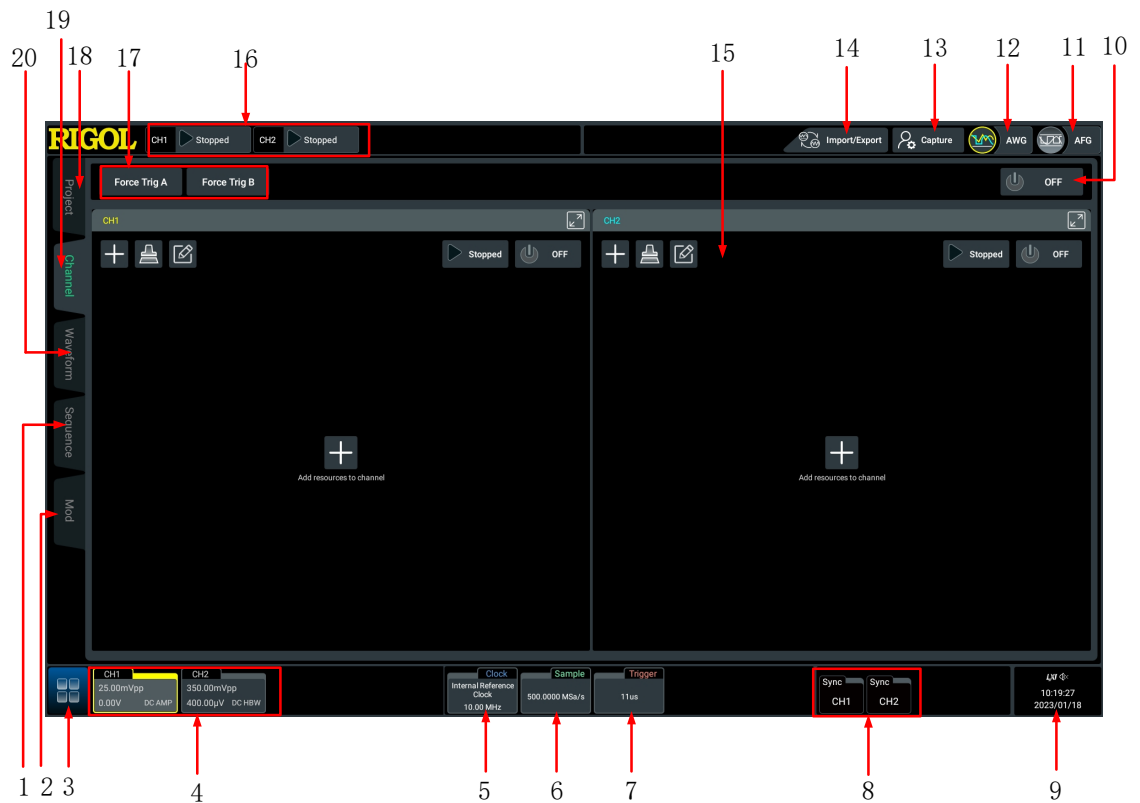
19
20 18 17 16 15 14 13 12 11 10

RIGOL
CH1 Stopped CH2 Stopped
Import/Export Capture AWG AFG
Force Trig A Force Trig B
OFF
Project
Channel
Waveform
Sequence
Mod
CH1
Stopped OFF
Add resources to channel
CH2
Stopped OFF
Add resources to channel

CH1 25.00mVpp 0.00V DC AMP
CH2 350.00mVpp 400.00μV DC HBW
Clock Internal Reference Clock 10.00 MHz
Sample 500.0000 MSa/s
Trigger 11us
Sync CH1
Sync CH2
10:19:27 2023/01/18

1 2 3 4 5 6 7 8 9